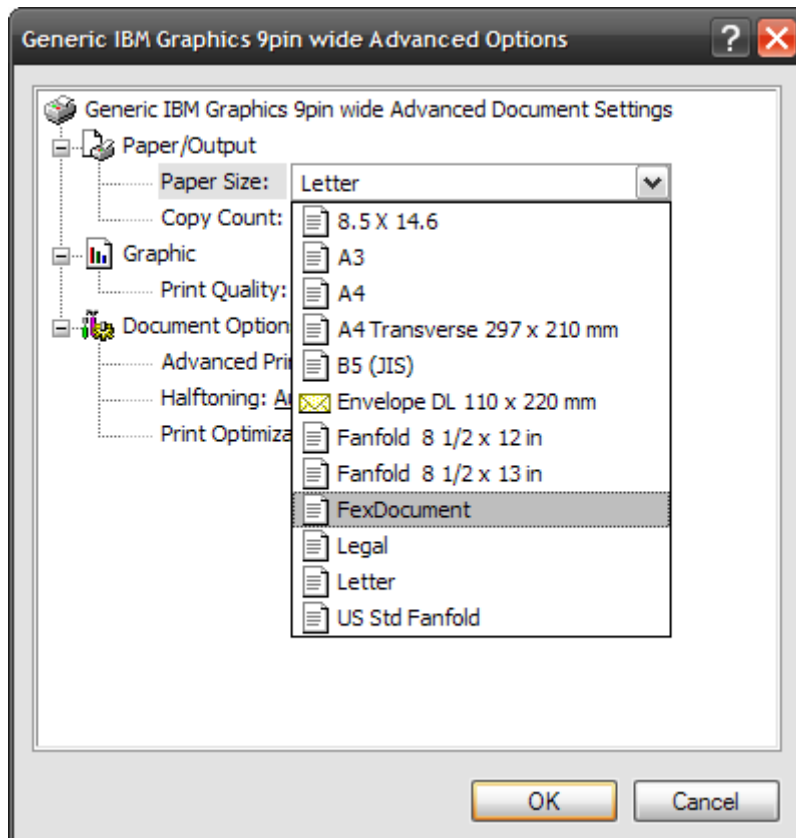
Generic IBM Graphics 9pin wide Advanced Options

Generic IBM Graphics 9pin wide Advanced Document Settings
Paper/Output
Paper Size: Letter
Copy Count:
Graphic
Print Quality:
Document Option
Advanced Pri
Halftoning: A
Print Optimiza

8.5 X 14.6
A3
A4
A4 Transverse 297 x 210 mm
B5 (JIS)
Envelope DL 110 x 220 mm
Fanfold 8 1/2 x 12 in
Fanfold 8 1/2 x 13 in
FexDocument
Legal
Letter
US Std Fanfold

OK
Cancel